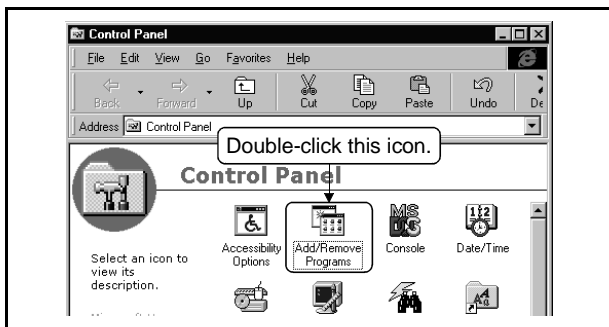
Control Panel

File Edit View Go Favorites Help

Back Forward Up Cut Copy Paste Undo De

Address Control Panel

Double-click this icon.

Control Panel

Select an icon to view its description.

Accessibility Options

Add/Remove Programs

Console

Date/Time

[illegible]